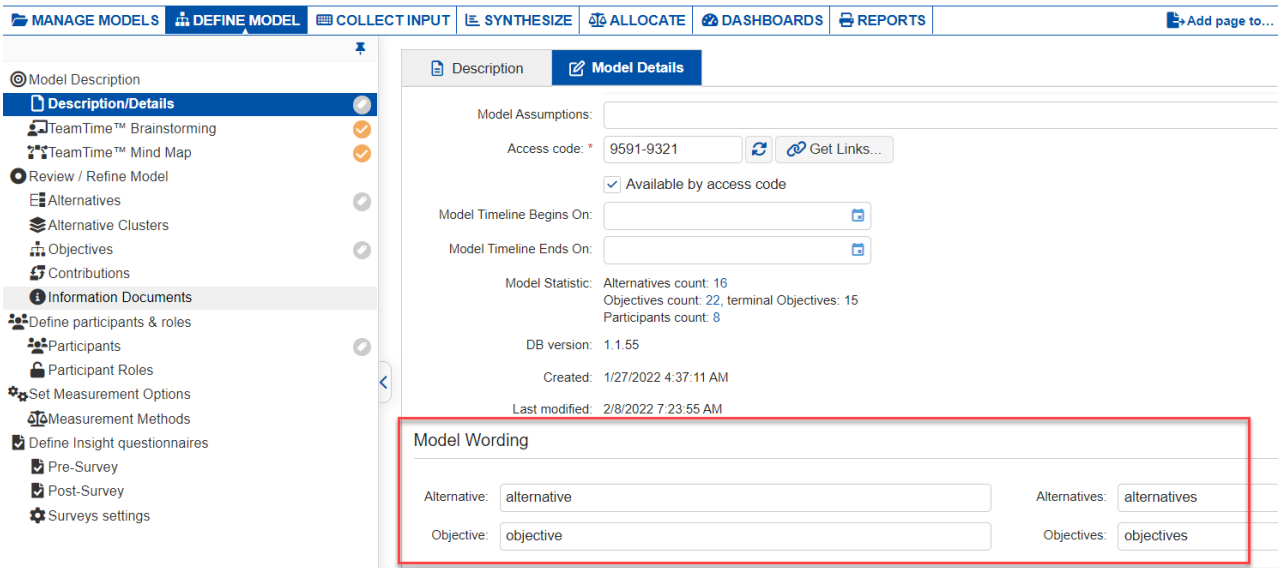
MANAGE MODELS | DEFINE MODEL | COLLECT INPUT | SYNTHESIZE | ALLOCATE | DASHBOARDS | REPORTS | Add page to...

Model Description
Description/Details
TeamTime™ Brainstorming
TeamTime™ Mind Map
Review / Refine Model
Alternatives
Alternative Clusters
Objectives
Contributions
Information Documents
Define participants & roles
Participants
Participant Roles
Set Measurement Options
Measurement Methods
Define Insight questionnaires
Pre-Survey
Post-Survey
Surveys settings

Description | Model Details

Model Assumptions:
Access code: * 9591-9321 Get Links...
Available by access code
Model Timeline Begins On:
Model Timeline Ends On:
Model Statistic: Alternatives count: 16
Objectives count: 22, terminal Objectives: 15
Participants count: 8
DB version: 1.1.55
Created: 1/27/2022 4:37:11 AM
Last modified: 2/8/2022 7:23:55 AM

Model Wording

Alternative: alternative
Alternatives: alternatives
Objective: objective
Objectives: objectives